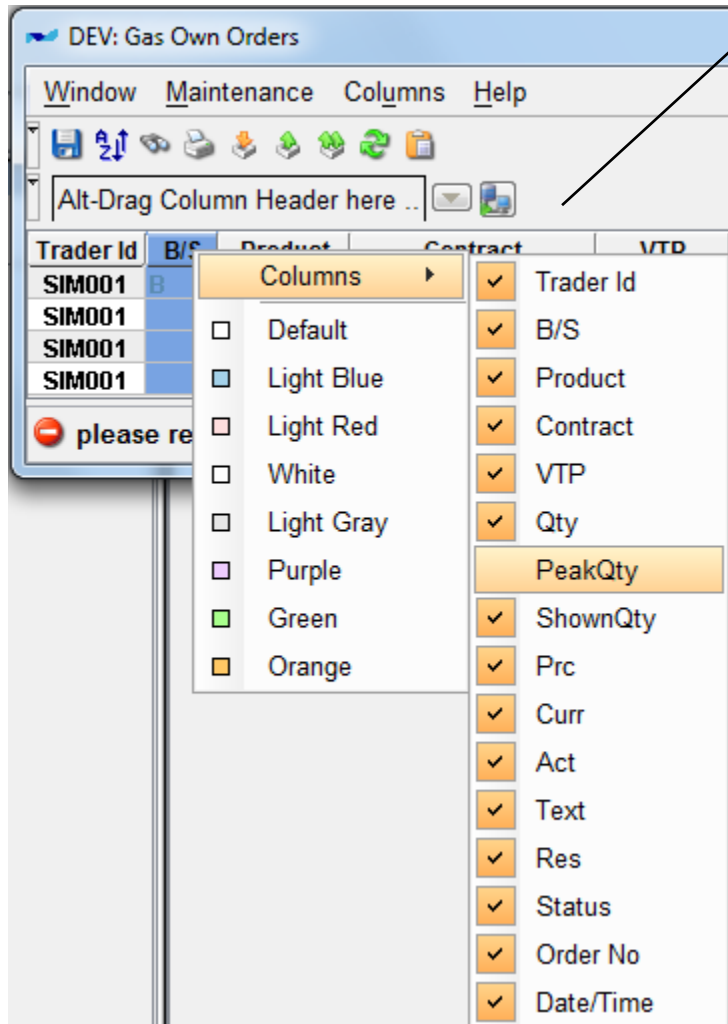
DEV: Gas Own Orders

Window Maintenance Columns Help

Alt-Drag Column Header here ..

| Trader Id | B/S | Product | Contract | VTP |
|---|---|---|---|---|
| SIM001 | B | | | |
| SIM001 | | | | |
| SIM001 | | | | |
| SIM001 | | | | |

please re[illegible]

Columns
Default
Light Blue
Light Red
White
Light Gray
Purple
Green
Orange

Trader Id
B/S
Product
Contract
VTP
Qty
PeakQty
ShownQty
Prc
Curr
Act
Text
Res
Status
Order No
Date/Time